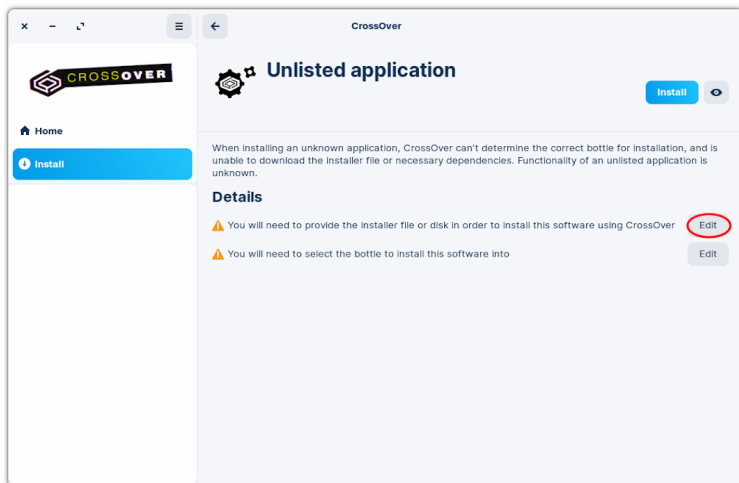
CrossOver

CROSSOVER

Home

Install

Unlisted application

Install

When installing an unknown application, CrossOver can't determine the correct bottle for installation, and is unable to download the installer file or necessary dependencies. Functionality of an unlisted application is unknown.

Details

You will need to provide the installer file or disk in order to install this software using CrossOver Edit

You will need to select the bottle to install this software into Edit